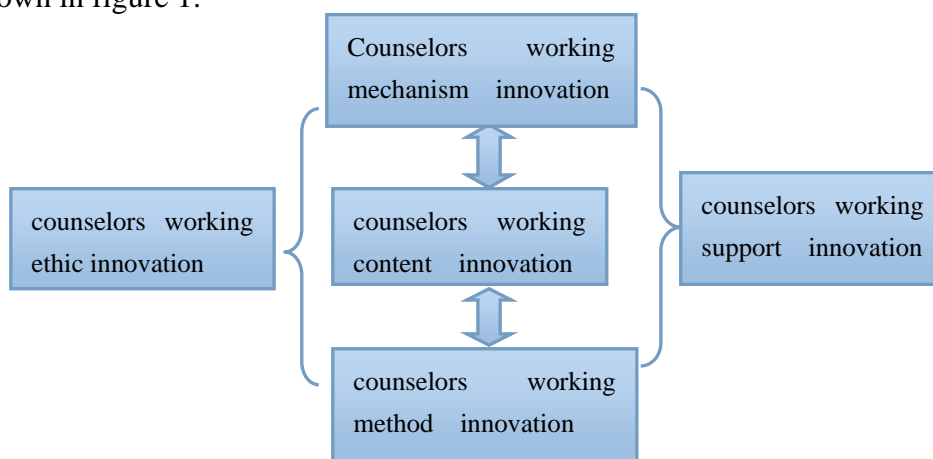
own in figure 1.

Counselors working mechanism innovation

counselors working ethic innovation

counselors working content innovation

counselors working support innovation

counselors working method innovation